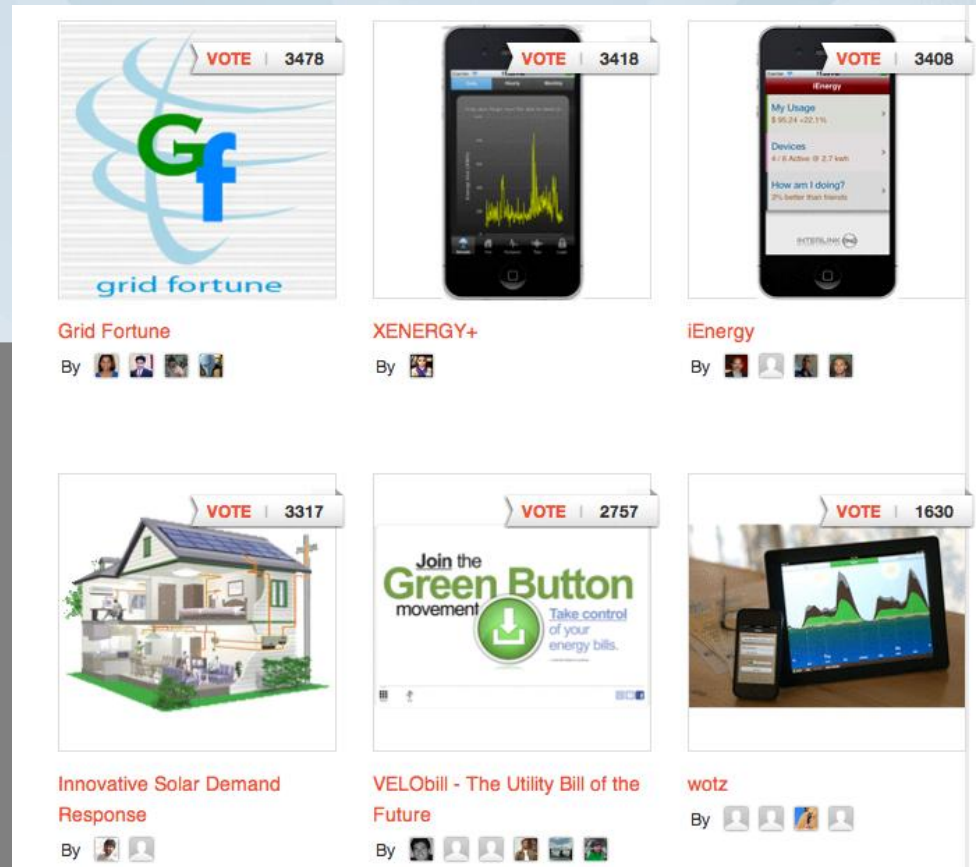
VOTE | 3478

Gf

grid fortune

Grid Fortune

By

VOTE | 3418

XENERGY+

By

VOTE | 3408

iEnergy

My Usage
$ 95.24 +22.1%

Devices
4 / 6 Active @ 2.7 kwh

How am I doing?
2% better than friends

INTERLINK

iEnergy

By

VOTE | 3317

Innovative Solar Demand Response

By

VOTE | 2757

Join the Green Button movement

Take control of your energy bills.

VELObill - The Utility Bill of the Future

By

VOTE | 1630

wotz

By